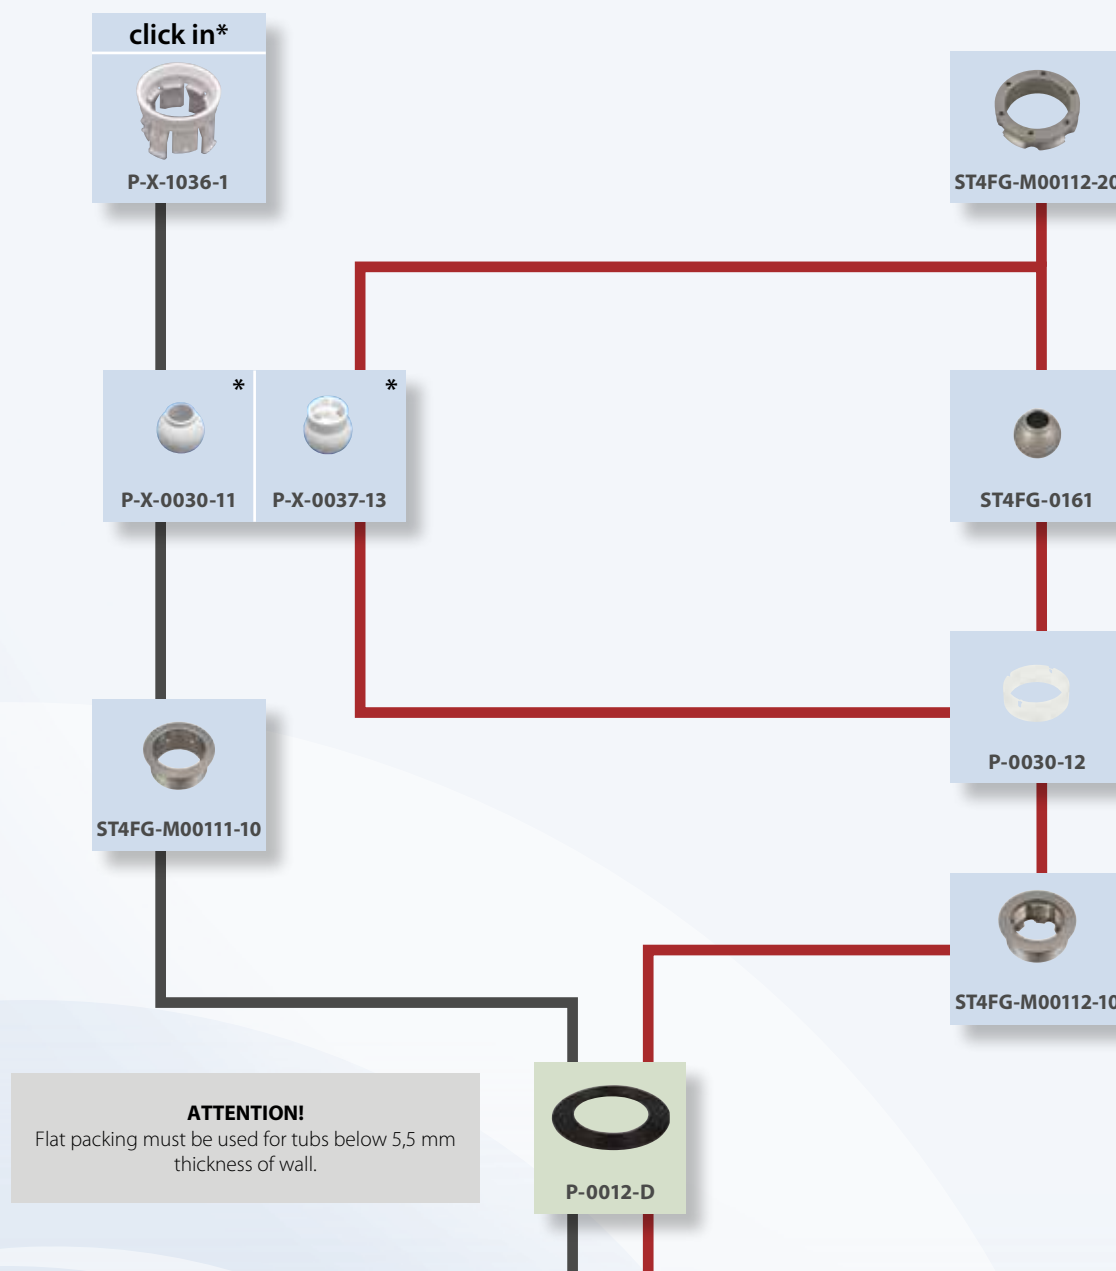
click in*

P-X-1036-1

ST4FG-M00112-20

*

*

P-X-0030-11

P-X-0037-13

ST4FG-0161

P-0030-12

ST4FG-M00111-10

ST4FG-M00112-10

ATTENTION!
Flat packing must be used for tubs below 5,5 mm thickness of wall.

P-0012-D